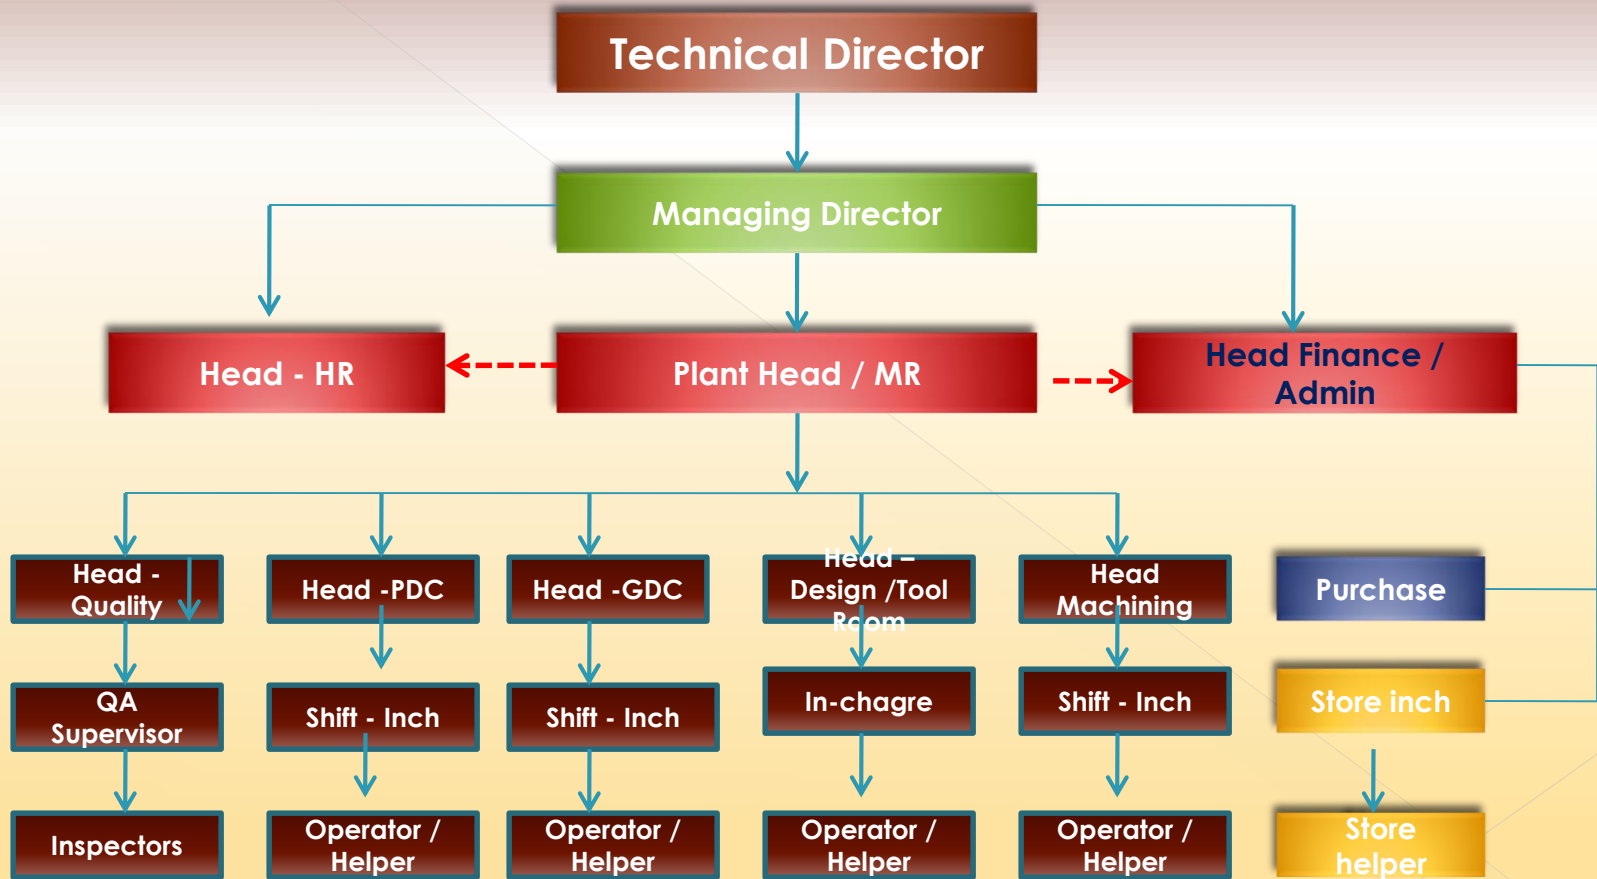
Technical Director

Managing Director

Head - HR

Plant Head / MR

Head Finance / Admin

Head - Quality

Head -PDC

Head -GDC

Head – Design /Tool Room

Head Machining

Purchase

QA Supervisor

Shift - Inch

Shift - Inch

In-chagre

Shift - Inch

Store inch

Inspectors

Operator / Helper

Operator / Helper

Operator / Helper

Operator / Helper

Store helper